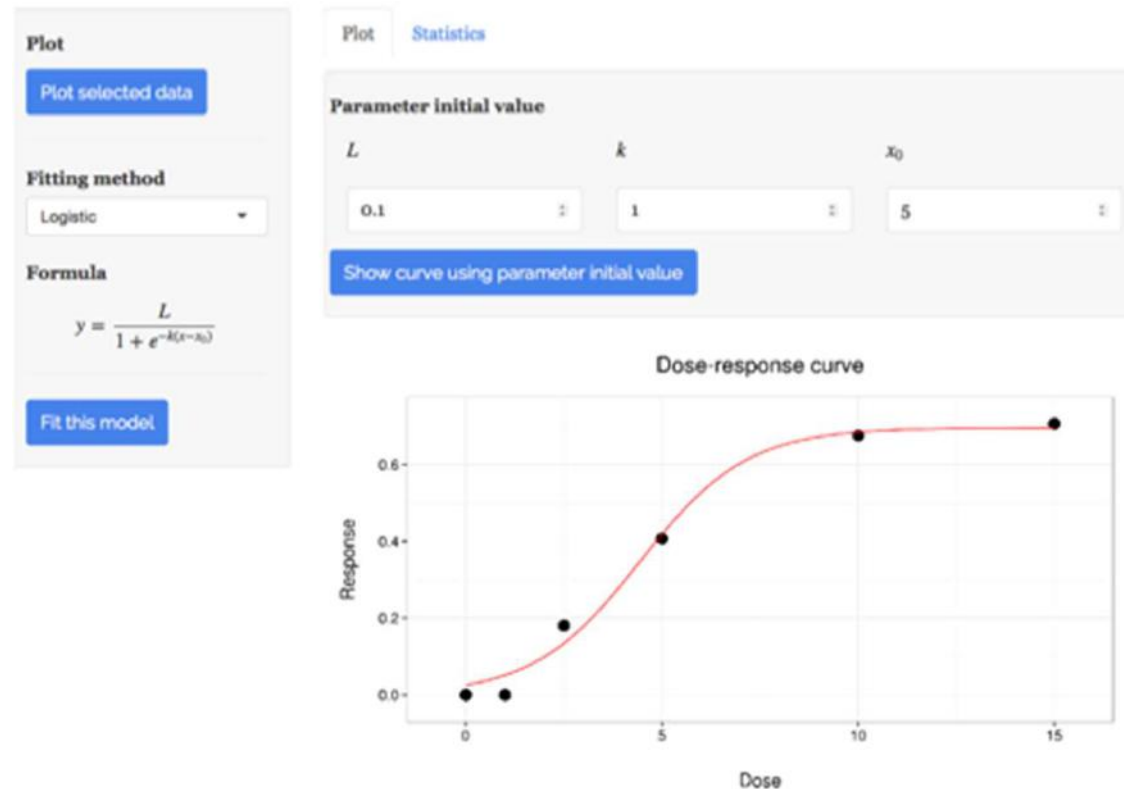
Plot

Plot selected data

Fitting method

Logistic

Formula

$y = \frac{L}{1 + e^{-k(x-x_0)}}$

Fit this model

Plot Statistics

Parameter initial value

$L$ $k$ $x_0$

0.1 1 5

Show curve using parameter initial value

Dose-response curve

Response

0.6
0.4
0.2
0.0

0 5 10 15

Dose